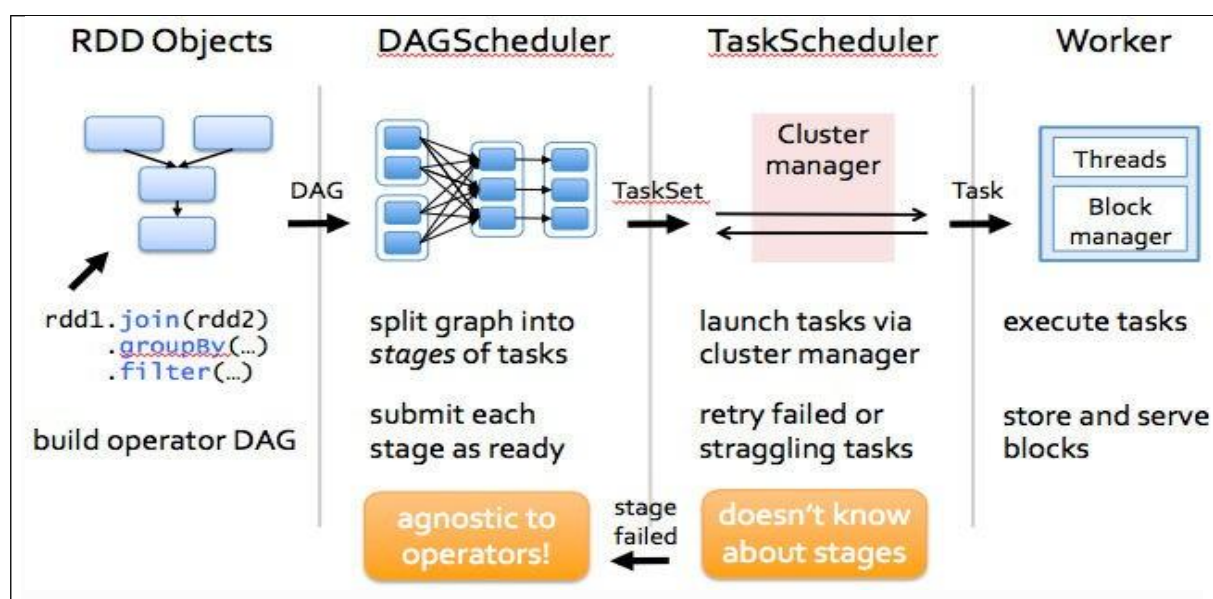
RDD Objects

DAGScheduler

TaskScheduler

Worker

DAG

TaskSet

Cluster manager

Task

Threads

Block manager

rdd1.join(rdd2)
.groupBy(…)
.filter(…)

build operator DAG

split graph into *stages* of tasks

submit each stage as ready

launch tasks via cluster manager

retry failed or straggling tasks

execute tasks

store and serve blocks

agnostic to operators!

stage failed

doesn't know about stages